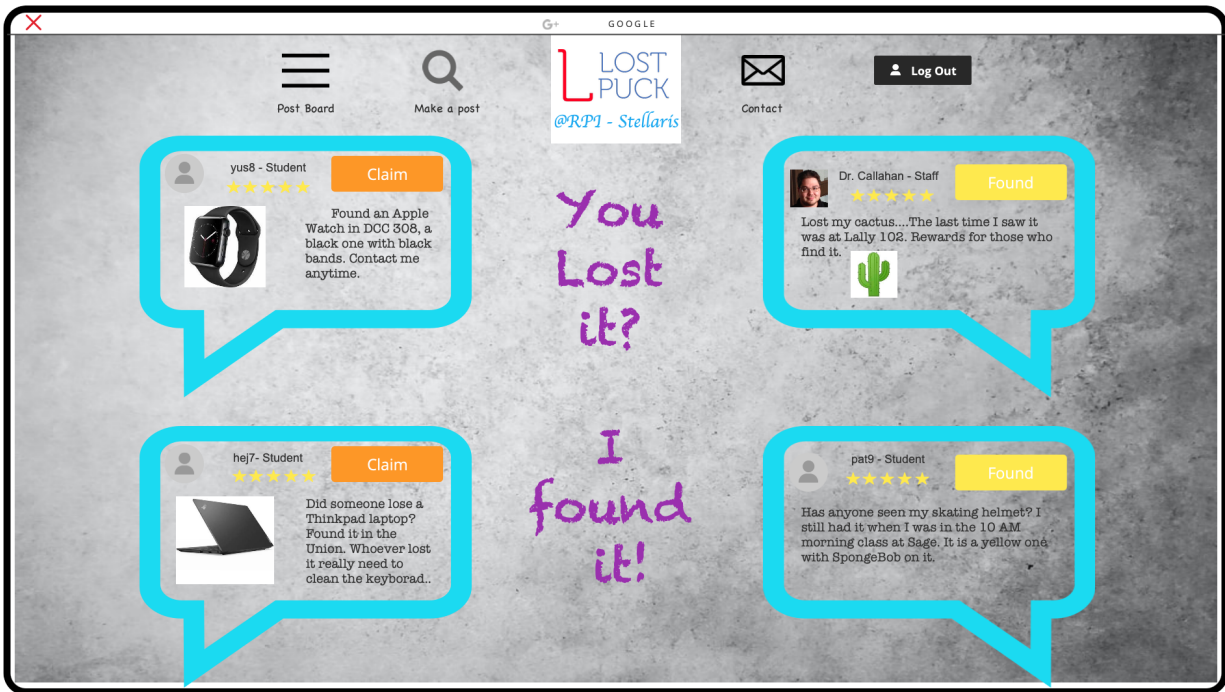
G+ GOOGLE

Post Board

Make a post

L LOST PUCK
@RPI - Stellaris

Contact

Log Out

yus8 - Student
Claim
Found an Apple Watch in DCC 308, a black one with black bands. Contact me anytime.

Dr. Callahan - Staff
Found
Lost my cactus....The last time I saw it was at Lally 102. Rewards for those who find it.

You Lost it?

I found it!

hej7- Student
Claim
Did someone lose a Thinkpad laptop? Found it in the Union. Whoever lost it really need to clean the keyborad..

pat9 - Student
Found
Has anyone seen my skating helmet? I still had it when I was in the 10 AM morning class at Sage. It is a yellow one with SpongeBob on it.